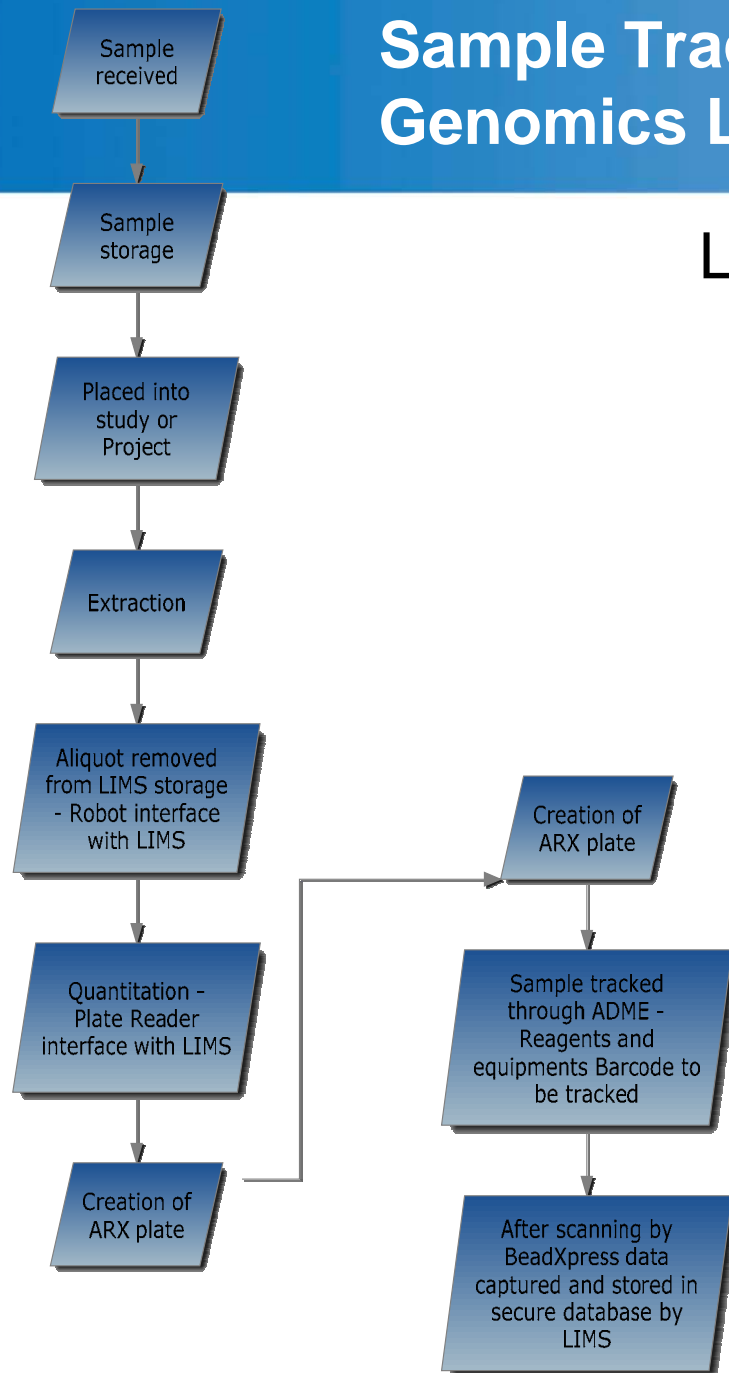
Sample Trac
Genomics L

L

Sample received

Sample storage

Placed into study or Project

Extraction

Aliquot removed from LIMS storage - Robot interface with LIMS

Quantitation - Plate Reader interface with LIMS

Creation of ARX plate

Creation of ARX plate

Sample tracked through ADME - Reagents and equipments Barcode to be tracked

After scanning by BeadXpress data captured and stored in secure database by LIMS